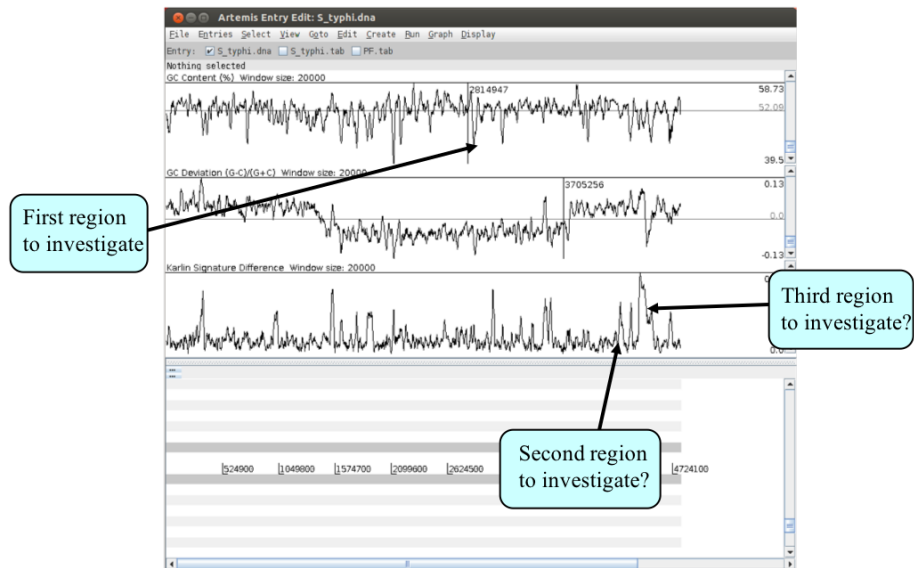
Artemis Entry Edit: S_typhi.dna

File Entries Select View Goto Edit Create Run Graph Display

Entry: S_typhi.dna S_typhi.tab PF.tab

Nothing selected

GC Content (%) Window size: 20000

2814947

58.73

52.09

39.5

GC Deviation (G-C)/(G+C) Window size: 20000

3705256

0.13

0.0

-0.13

Karlin Signature Difference Window size: 20000

0.0

First region to investigate

Third region to investigate?

Second region to investigate?

524900 1049800 1574700 2099600 2624500 4724100